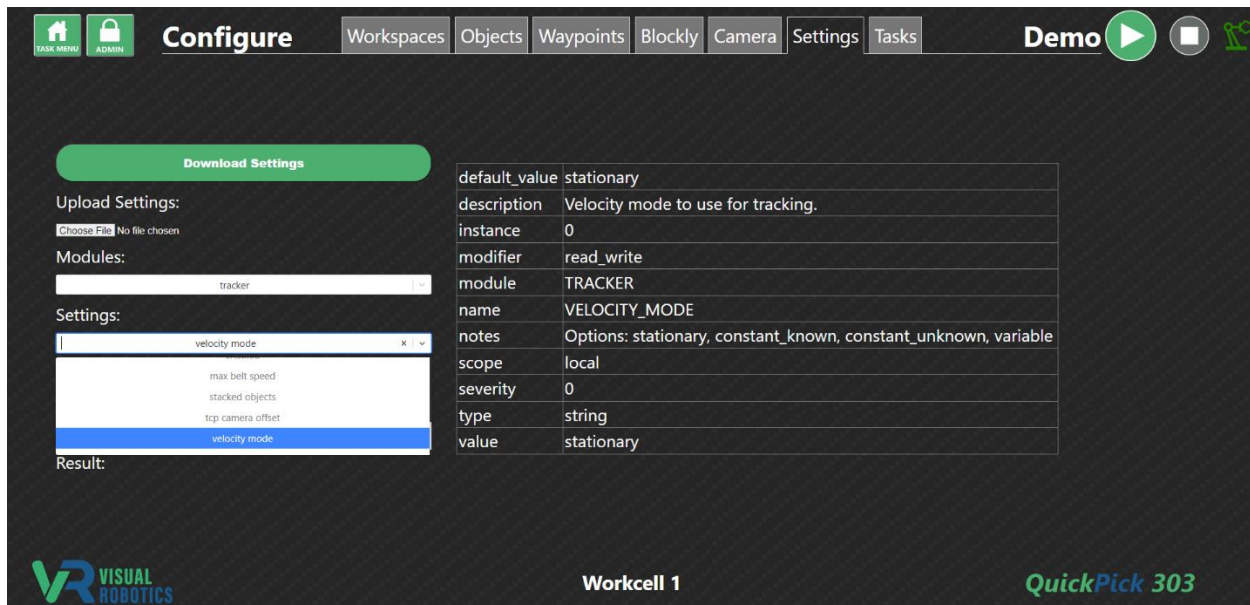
TASK MENU ADMIN Configure Workspaces Objects Waypoints Blockly Camera Settings Tasks Demo

Download Settings

Upload Settings:

Choose File No file chosen

Modules:

tracker

Settings:

velocity mode

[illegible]

max belt speed

stacked objects

tcp camera offset

velocity mode

Result:

| default_value | stationary |
|---|---|
| description | Velocity mode to use for tracking. |
| instance | 0 |
| modifier | read_write |
| module | TRACKER |
| name | VELOCITY_MODE |
| notes | Options: stationary, constant_known, constant_unknown, variable |
| scope | local |
| severity | 0 |
| type | string |
| value | stationary |

VR VISUAL ROBOTICS

Workcell 1

QuickPick 303